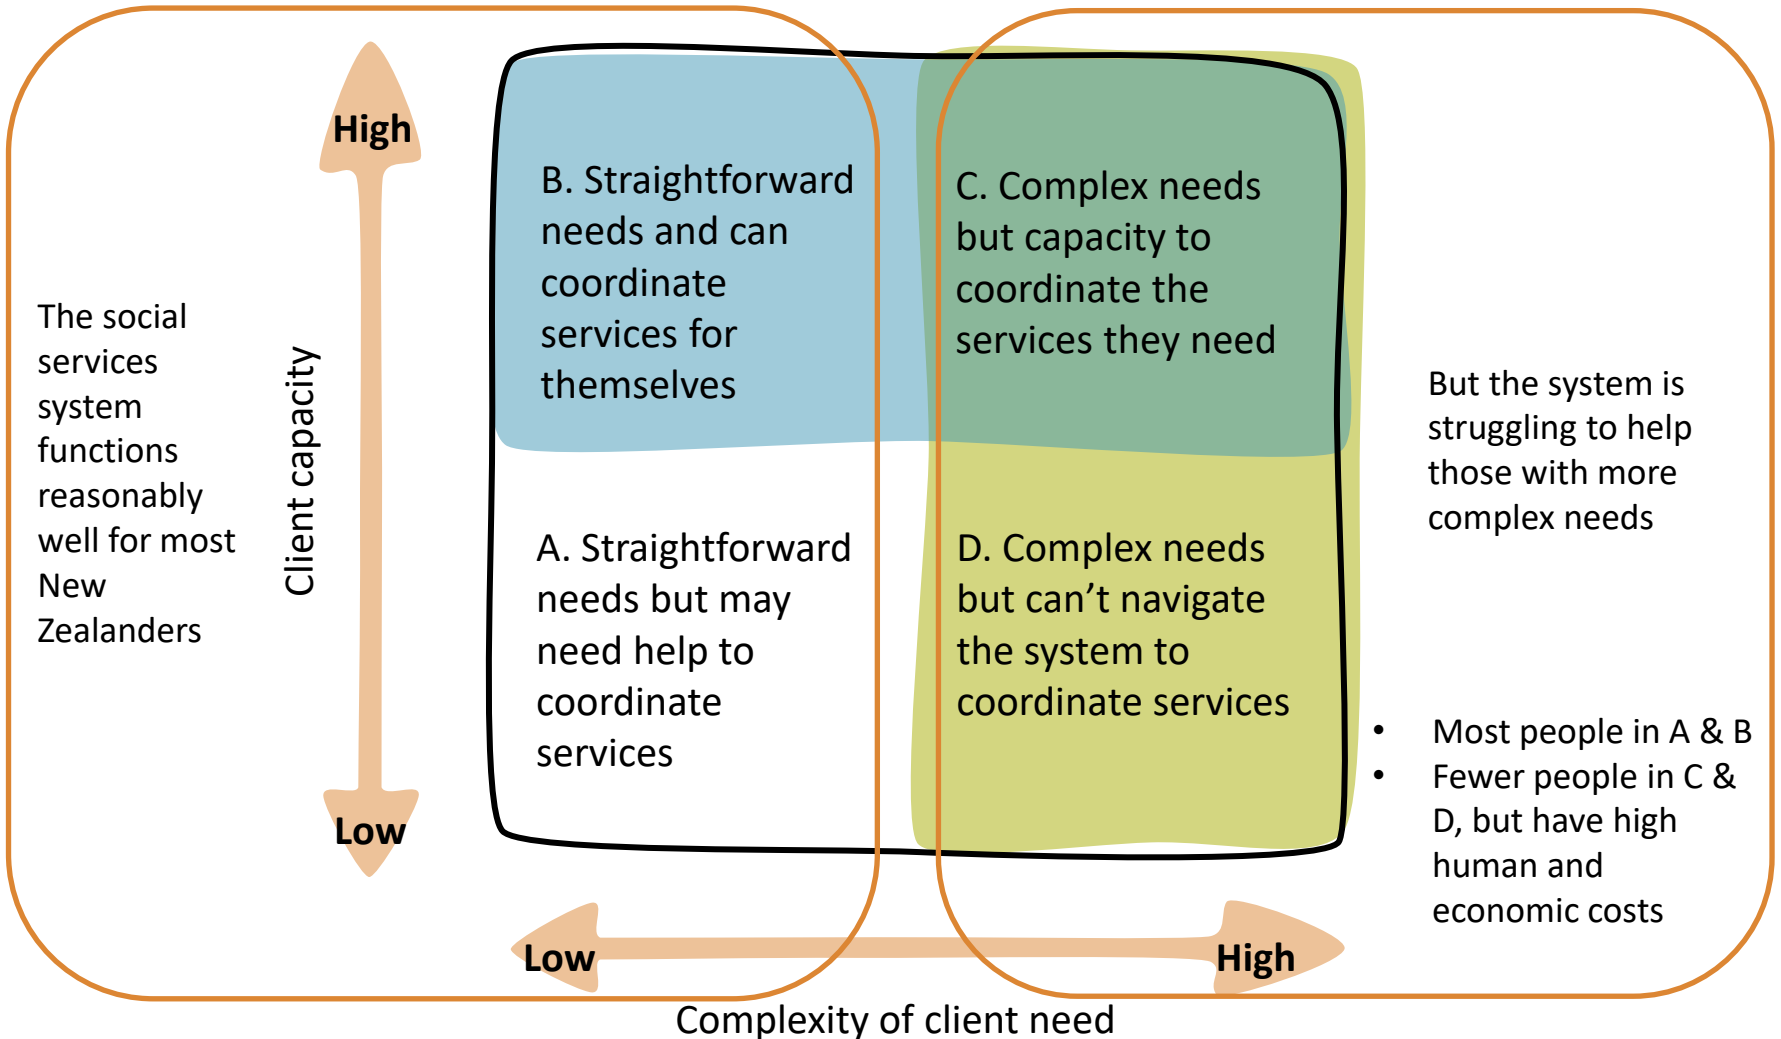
The social services system functions reasonably well for most New Zealanders

High

Client capacity

Low

B. Straightforward needs and can coordinate services for themselves

C. Complex needs but capacity to coordinate the services they need

A. Straightforward needs but may need help to coordinate services

D. Complex needs but can’t navigate the system to coordinate services

But the system is struggling to help those with more complex needs

• Most people in A & B
• Fewer people in C & D, but have high human and economic costs

Low

High

Complexity of client need